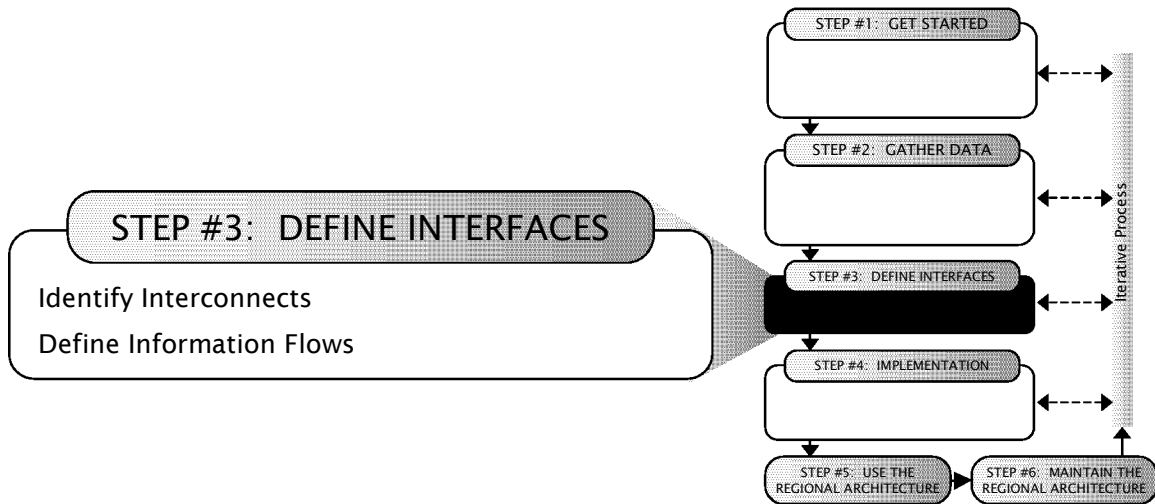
STEP #3: DEFINE INTERFACES

Identify Interconnects

Define Information Flows

STEP #1: GET STARTED

STEP #2: GATHER DATA

STEP #3: DEFINE INTERFACES

STEP #4: IMPLEMENTATION

STEP #5: USE THE REGIONAL ARCHITECTURE

STEP #6: MAINTAIN THE REGIONAL ARCHITECTURE

Iterative Process